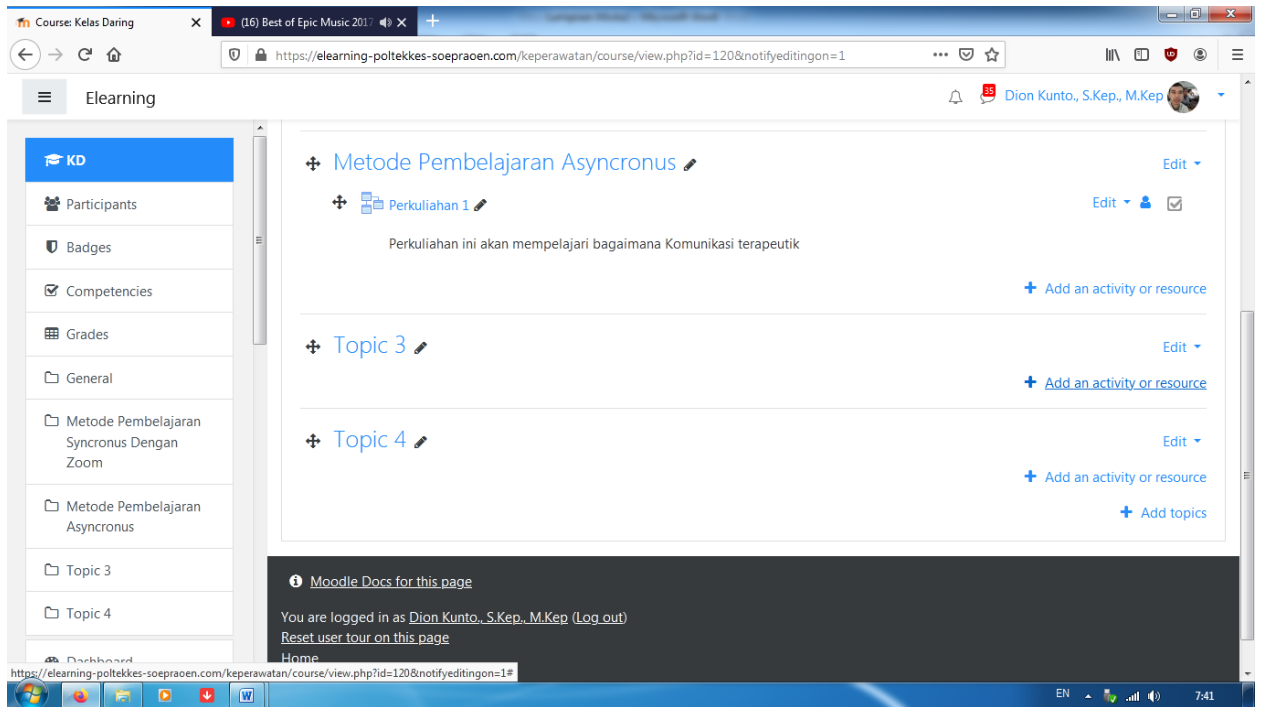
Course: Kelas Daring
(16) Best of Epic Music 2017
https://elearning-poltekkes-soepraoen.com/keperawatan/course/view.php?id=120&notifyeditingon=1

Elearning
35
Dion Kunto., S.Kep., M.Kep

KD
Participants
Badges
Competencies
Grades
General
Metode Pembelajaran Syncronus Dengan Zoom
Metode Pembelajaran Asyncronus
Topic 3
Topic 4
Dashboard

Metode Pembelajaran Asyncronus
Edit
Perkuliahan 1
Edit
Perkuliahan ini akan mempelajari bagaimana Komunikasi terapeutik
Add an activity or resource

Topic 3
Edit
Add an activity or resource

Topic 4
Edit
Add an activity or resource
Add topics

Moodle Docs for this page
You are logged in as Dion Kunto., S.Kep., M.Kep (Log out)
Reset user tour on this page
Home

https://elearning-poltekkes-soepraoen.com/keperawatan/course/view.php?id=120&notifyeditingon=1#

EN
7:41